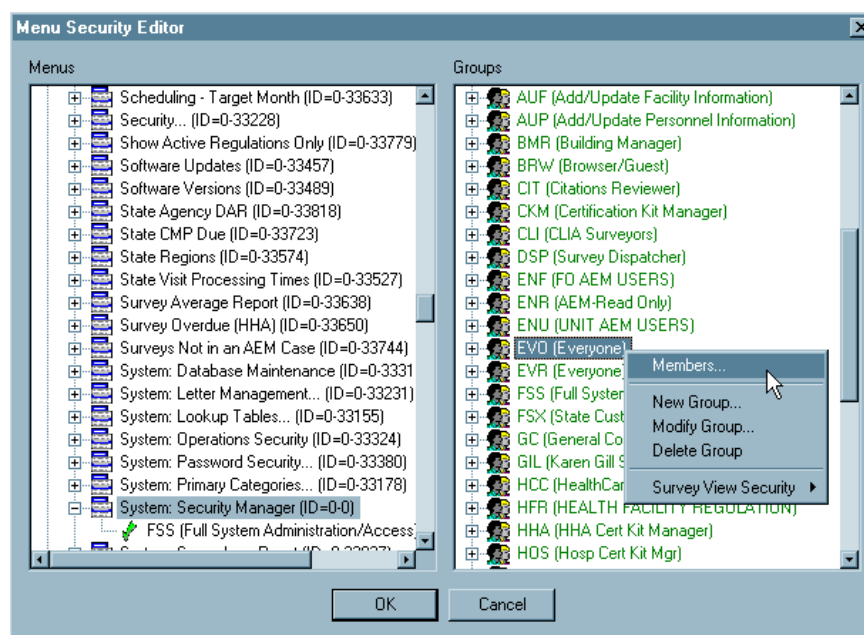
Menu Security Editor

Menus

Scheduling - Target Month (ID=0-33633)
Security... (ID=0-33228)
Show Active Regulations Only (ID=0-33779)
Software Updates (ID=0-33457)
Software Versions (ID=0-33489)
State Agency DAR (ID=0-33818)
State CMP Due (ID=0-33723)
State Regions (ID=0-33574)
State Visit Processing Times (ID=0-33527)
Survey Average Report (ID=0-33638)
Survey Overdue (HHA) (ID=0-33650)
Surveys Not in an AEM Case (ID=0-33744)
System: Database Maintenance (ID=0-3331
System: Letter Management... (ID=0-33231)
System: Lookup Tables... (ID=0-33155)
System: Operations Security (ID=0-33324)
System: Password Security... (ID=0-33380)
System: Primary Categories... (ID=0-33178)
System: Security Manager (ID=0-0)
FSS (Full System Administration/Access)
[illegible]

Groups

AUF (Add/Update Facility Information)
AUP (Add/Update Personnel Information)
BMR (Building Manager)
BRW (Browser/Guest)
CIT (Citations Reviewer)
CKM (Certification Kit Manager)
CLI (CLIA Surveyors)
DSP (Survey Dispatcher)
ENF (FO AEM USERS)
ENR (AEM-Read Only)
ENU (UNIT AEM USERS)
EVO (Everyone)
EVR (Everyone
FSS (Full Syster
FSX (State Cust
GC (General Co
GIL (Karen Gill S
HCC (HealthCar
HFR (HEALTH FACILITY REGULATION)
HHA (HHA Cert Kit Manager)
HOS (Hosp Cert Kit Mgr)

Members...
New Group...
Modify Group...
Delete Group
Survey View Security

OK
Cancel